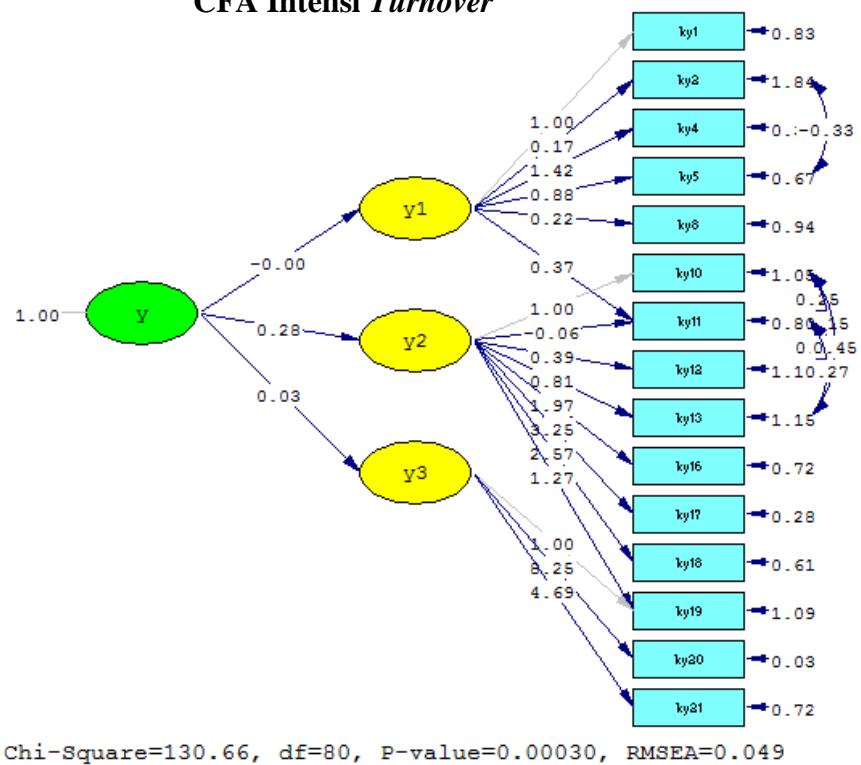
CFA Intensi *Turnover*

ky1
ky2
ky4
ky5
ky8
ky10
ky11
ky12
ky13
ky16
ky17
ky18
ky19
ky20
ky21

0.83
1.84
0.:-0.33
0.67
0.94
1.05
0.25
0.80.15
0.0.45
1.10.27
1.15
0.72
0.28
0.61
1.09
0.03
0.72

1.00
0.17
1.42
0.88
0.22
0.37
1.00
-0.06
0.39
0.81
1.97
3.25
2.57
1.27
1.00
8.25
4.69

y1
y2
y3
y
1.00
-0.00
0.28
0.03

Chi-Square=130.66, df=80, P-value=0.00030, RMSEA=0.049